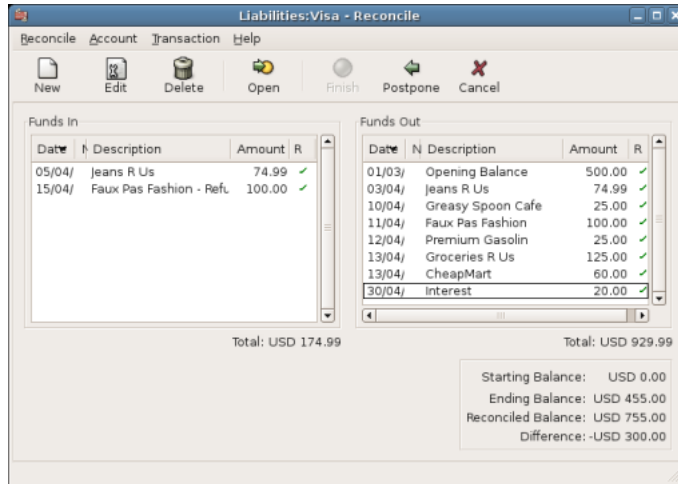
Liabilities:Visa - Reconcile

Reconcile Account Transaction Help

New Edit Delete Open Finish Postpone Cancel

Funds In

| Date | N | Description | Amount | R |
|---|---|---|---|---|
| 05/04/ | | Jeans R Us | 74.99 | ✓ |
| 15/04/ | | Faux Pas Fashion - Refu | 100.00 | ✓ |

Total: USD 174.99

Funds Out

| Date | N | Description | Amount | R |
|---|---|---|---|---|
| 01/03/ | | Opening Balance | 500.00 | ✓ |
| 03/04/ | | Jeans R Us | 74.99 | ✓ |
| 10/04/ | | Greasy Spoon Cafe | 25.00 | ✓ |
| 11/04/ | | Faux Pas Fashion | 100.00 | ✓ |
| 12/04/ | | Premium Gasolin | 25.00 | ✓ |
| 13/04/ | | Groceries R Us | 125.00 | ✓ |
| 13/04/ | | CheapMart | 60.00 | ✓ |
| 30/04/ | | Interest | 20.00 | ✓ |

Total: USD 929.99

Starting Balance: USD 0.00
Ending Balance: USD 455.00
Reconciled Balance: USD 755.00
Difference: -USD 300.00